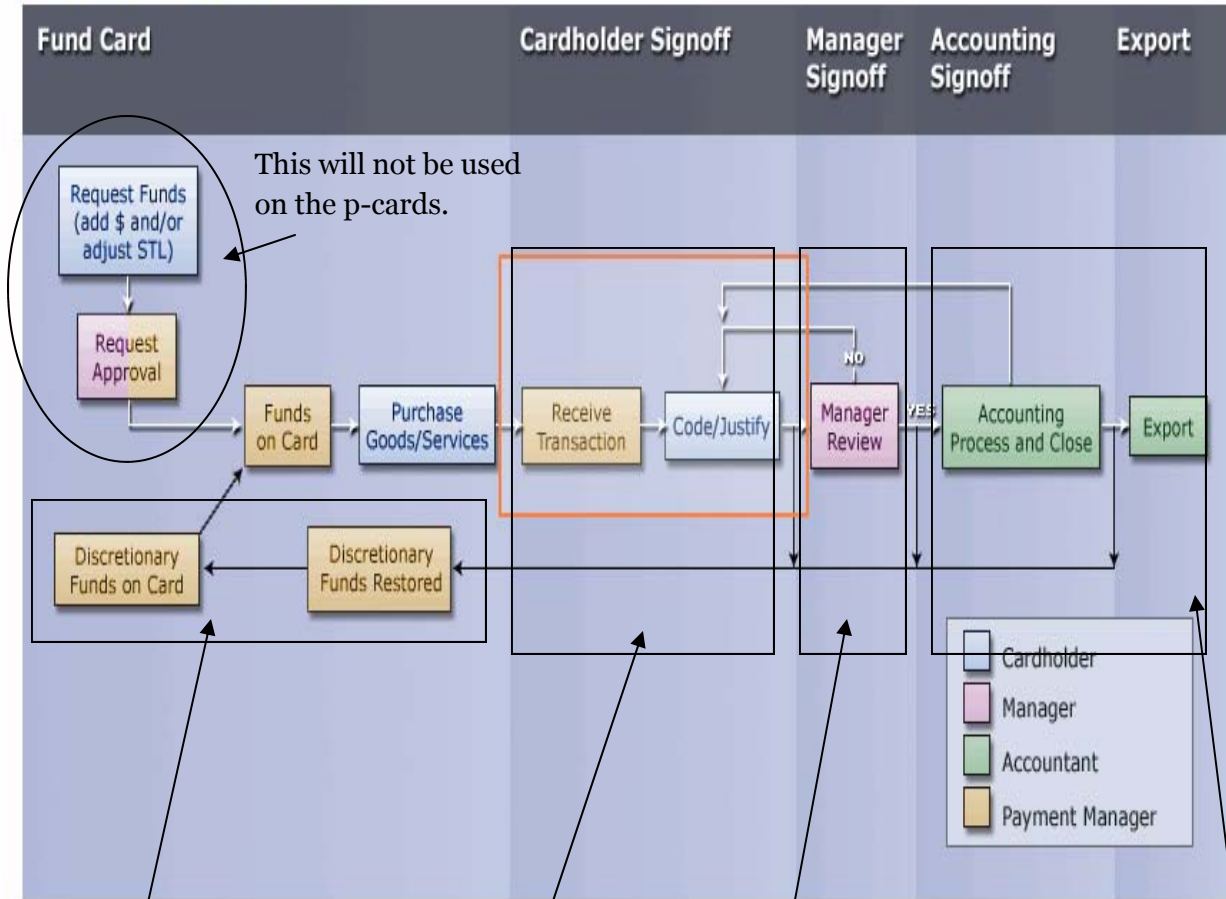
Fund Card

Cardholder Signoff

Manager Signoff

Accounting Signoff

Export

This will not be used on the p-cards.

Request Funds (add \$ and/or adjust STL)

Request Approval

Funds on Card

Purchase Goods/Services

Receive Transaction

Code/Justify

NO

Manager Review

YES

Accounting Process and Close

Export

Discretionary Funds on Card

Discretionary Funds Restored

Cardholder

Manager

Accountant

Payment Manager